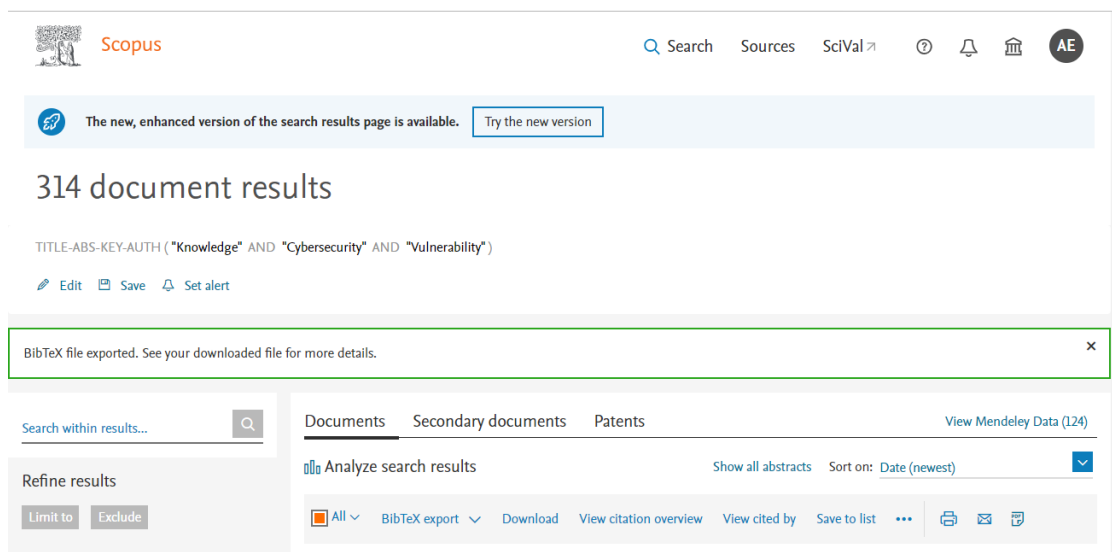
Scopus

Search Sources SciVal ↗

AE

The new, enhanced version of the search results page is available. Try the new version

314 document results

TITLE-ABS-KEY-AUTH ( "Knowledge" AND "Cybersecurity" AND "Vulnerability" )

Edit Save Set alert

BibTeX file exported. See your downloaded file for more details.

×

Search within results...

Refine results

Limit to Exclude

Documents Secondary documents Patents

View Mendeley Data (124)

Analyze search results

Show all abstracts Sort on: Date (newest)

All BibTeX export Download View citation overview View cited by Save to list •••